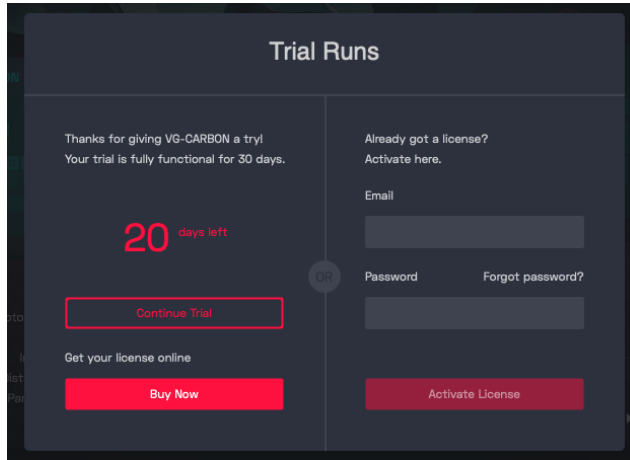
Trial Runs

Thanks for giving VG-CARBON a try!
Your trial is fully functional for 30 days.

20 days left

Continue Trial

Get your license online

Buy Now

OR

Already got a license?
Activate here.

Email

Password

Forgot password?

Activate License